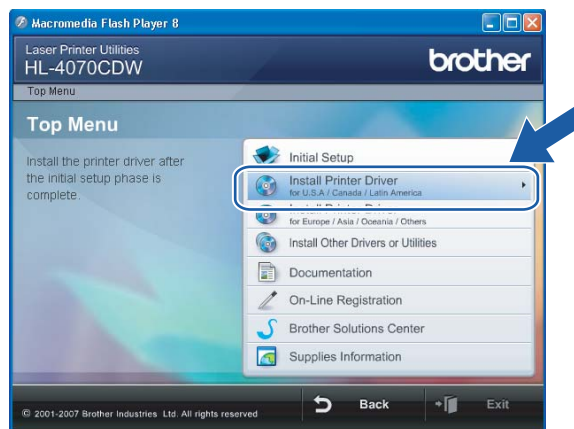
Macromedia Flash Player 8

Laser Printer Utilities
HL-4070CDW

brother

Top Menu

Top Menu

Install the printer driver after the initial setup phase is complete.

Initial Setup

Install Printer Driver
for U.S.A / Canada / Latin America

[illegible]
for Europe / Asia / Oceania / Others

Install Other Drivers or Utilities

Documentation

On-Line Registration

Brother Solutions Center

Supplies Information

© 2001-2007 Brother Industries, Ltd. All rights reserved

Back

Exit